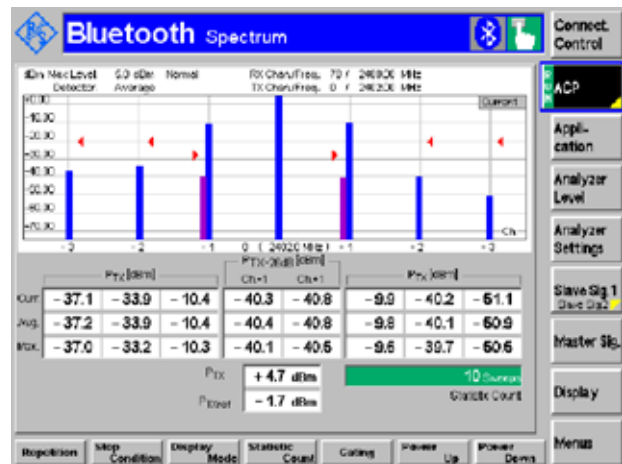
Bluetooth Spectrum

Connect. Control

ACP

Appli-cation

Analyzer Level

Analyzer Settings

Slave Sig 1
Slave Sig 2

Master Sig.

Display

Menus

dBm Max.Level 0.0 dBm Normal RX Chan/Freq. 79 / 2480.00 MHz
Detector Average TX Chan/Freq. 0 / 2402.00 MHz

+0.00
-10.00
-20.00
-30.00
-40.00
-50.00
-60.00
-70.00

Current

Ch

-3 -2 -1 0 ( 2402.0 MHz ) +1 +2 +3

| | $P_{TX}$ [dBm] | | | $P_{TX-20dB}$ [dBm] Ch-1 | Ch+1 | $P_{TX}$ [dBm] | | |
|---|---|---|---|---|---|---|---|---|
| Curr. | -37.1 | -33.9 | -10.4 | -40.3 | -40.8 | -9.9 | -40.2 | -51.1 |
| Avg. | -37.2 | -33.9 | -10.4 | -40.4 | -40.8 | -9.8 | -40.1 | -50.9 |
| Max. | -37.0 | -33.2 | -10.3 | -40.1 | -40.5 | -9.6 | -39.7 | -50.6 |

$P_{TX}$ +4.7 dBm

$P_{Excel}$ -1.7 dBm

10 Sweeps

Statistic Count

Repetition

Stop Condition

Display Mode

Statistic Count

Gating

Power Up

Power Down